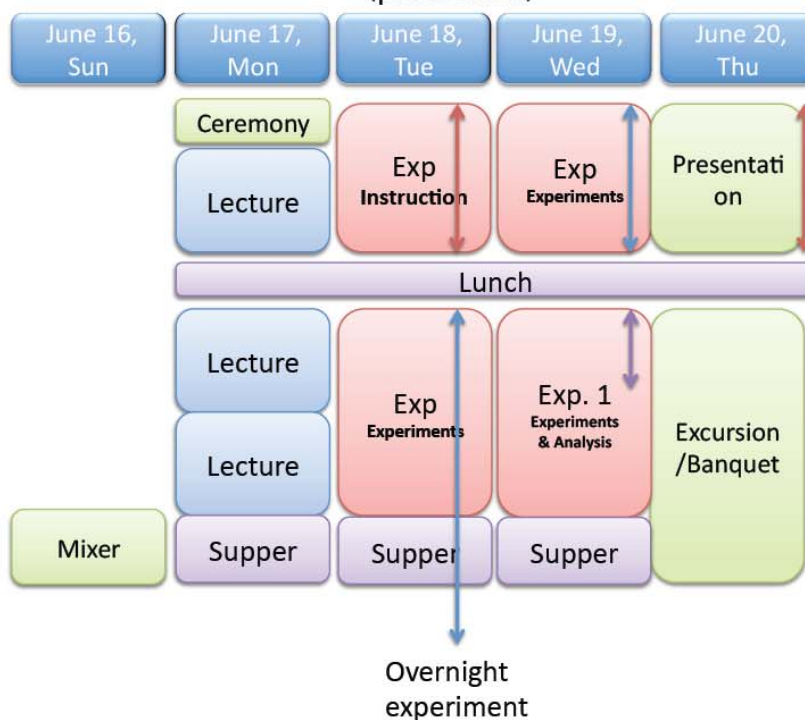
June 16, Sun

June 17, Mon

June 18, Tue

June 19, Wed

June 20, Thu

Ceremony

Lecture

Exp
Instruction

Exp
Experiments

Presentation

Lunch

Lecture

Lecture

Exp
Experiments

Exp. 1
Experiments & Analysis

Excursion /Banquet

Mixer

Supper

Supper

Supper

Overnight experiment